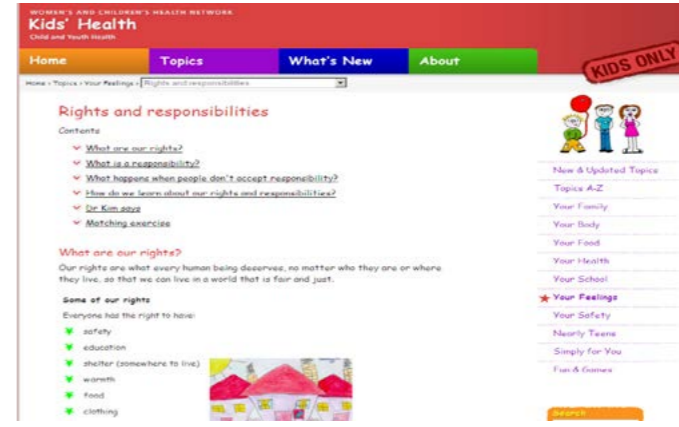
WOMEN'S AND CHILDREN'S HEALTH NETWORK
Kids' Health
Child and Youth Health

KIDS ONLY

Home | Topics | What's New | About

Home » Topics » Your Feelings » Rights and responsibilities

Rights and responsibilities

Contents

What are our rights?
What is a responsibility?
What happens when people don't accept responsibility?
How do we learn about our rights and responsibilities?
Dr Kim says
Matching exercise

What are our rights?

Our rights are what every human being deserves, no matter who they are or where they live, so that we can live in a world that is fair and just.

Some of our rights

Everyone has the right to have:

safety
education
shelter (somewhere to live)
warmth
food
clothing

New & Updated Topics
Topics A-Z
Your Family
Your Body
Your Food
Your Health
Your School
Your Feelings
Your Safety
Nearly Teens
Simply for You
Fun & Games

Search